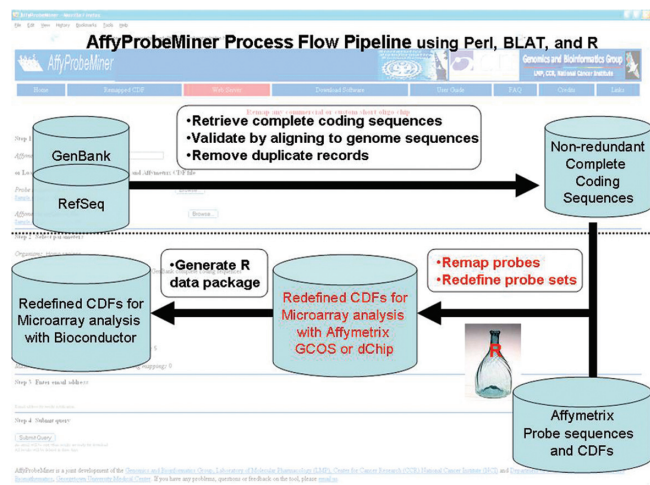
AffyProbeMiner Process Flow Pipeline using Perl, BLAT, and R

AffyProbeMiner

Genomics and Bioinformatics Group
LMP, CCR, National Cancer Institute

Home | Remapped CDF | Web Server | Download Software | User Guide | FAQ | Credits | Links

GenBank

RefSeq

•Retrieve complete coding sequences
•Validate by aligning to genome sequences
•Remove duplicate records

Non-redundant Complete Coding Sequences

Browse...

Browse...

Step 1

Step 2

•Generate R data package

•Remap probes
•Redefine probe sets

Redefined CDFs for Microarray analysis with Bioconductor

Redefined CDFs for Microarray analysis with Affymetrix GCOS or dChip

R

Step 3: Enter email address

Step 4: Submit query

Submit Query

Affymetrix Probe sequences and CDFs

AffyProbeMiner is a joint development of the Genomics and Bioinformatics Group, Laboratory of Molecular Pharmacology (LMP), Center for Cancer Research (CCR) National Cancer Institute (NCI) and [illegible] Bioinformatics, Georgetown University Medical Center. If you have any problems, questions or feedback on the tool, please email us.